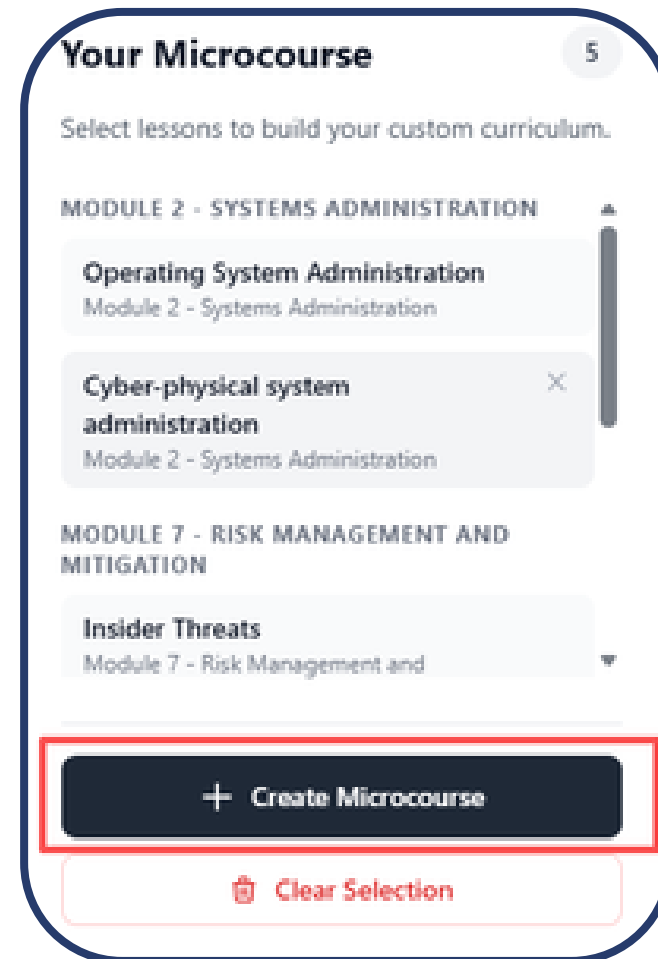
Your Microcourse

5

Select lessons to build your custom curriculum.

MODULE 2 - SYSTEMS ADMINISTRATION

Operating System Administration
Module 2 - Systems Administration

Cyber-physical system administration
Module 2 - Systems Administration

×

MODULE 7 - RISK MANAGEMENT AND MITIGATION

Insider Threats
Module 7 - Risk Management and

+ Create Microcourse

Clear Selection